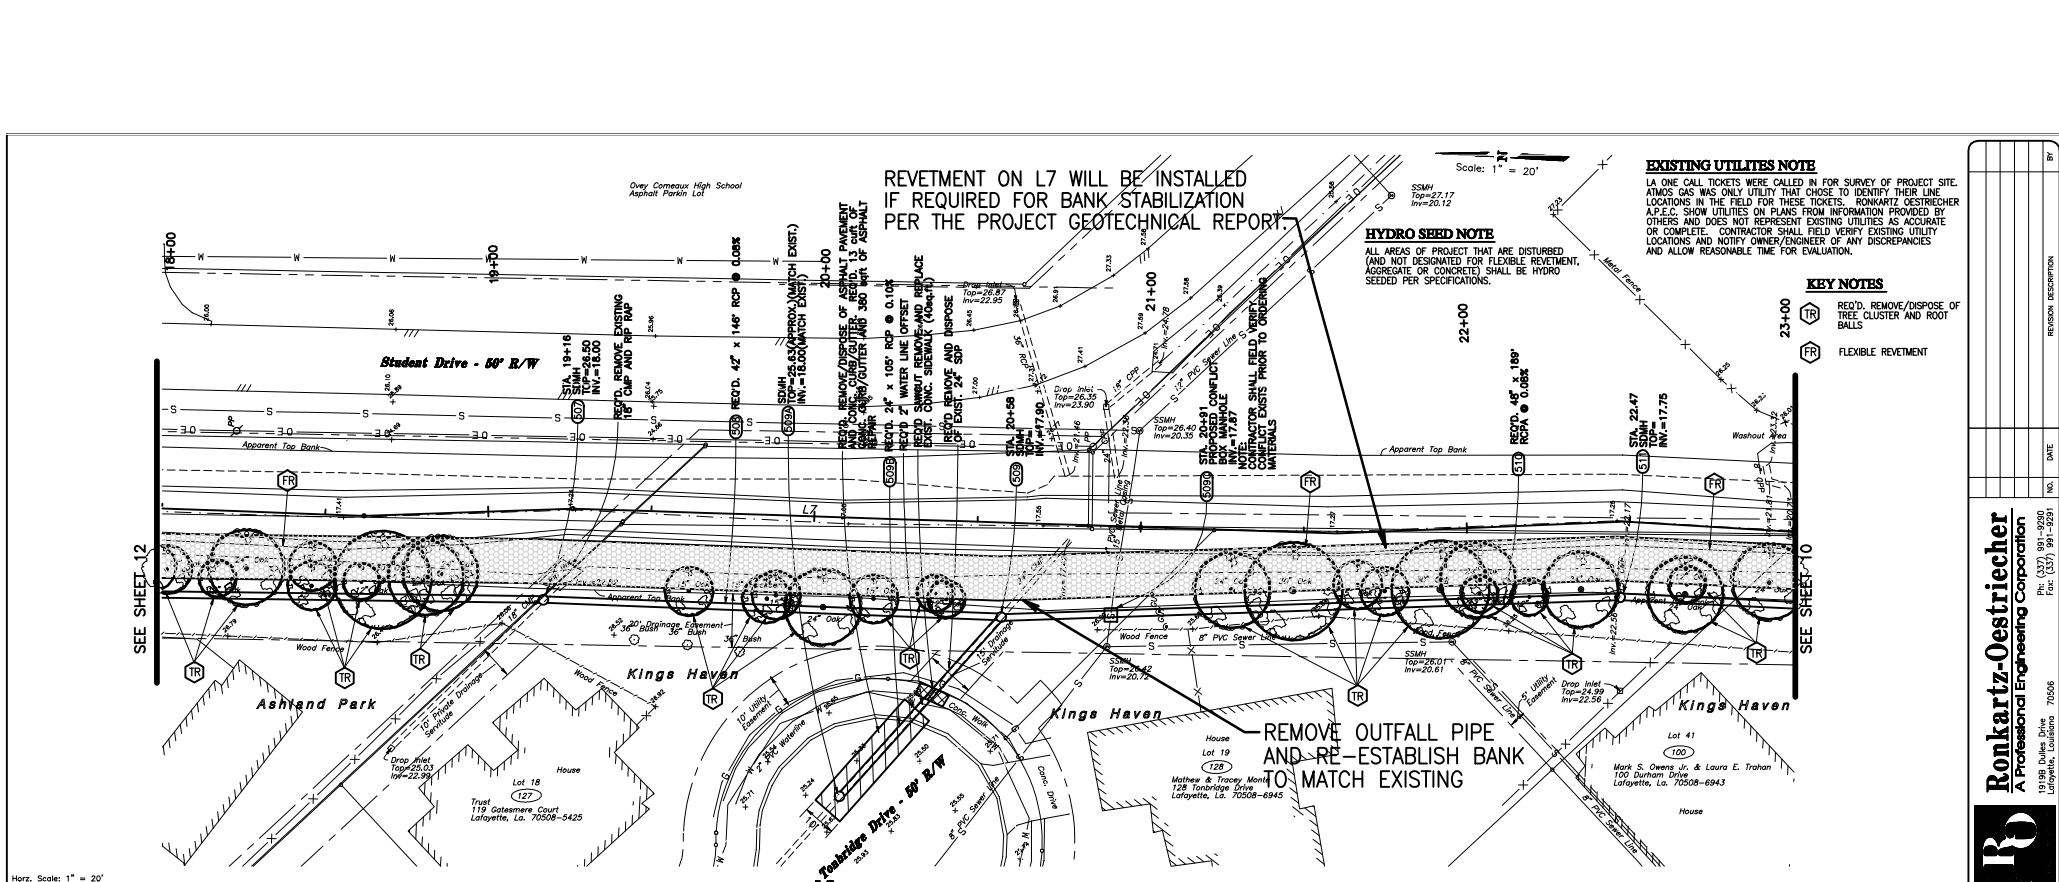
REVETMENT ON L7 WILL BE INSTALLED IF REQUIRED FOR BANK STABILIZATION PER THE PROJECT GEOTECHNICAL REPORT.

Scale: 1" = 20'

N

EXISTING UTILITES NOTE

LA ONE CALL TICKETS WERE CALLED IN FOR SURVEY OF PROJECT SITE. ATMOS GAS WAS ONLY UTILITY THAT CHOSE TO IDENTIFY THEIR LINE LOCATIONS IN THE FIELD FOR THESE TICKETS. RONKARTZ OESTRIECHER A.P.E.C. SHOW UTILITIES ON PLANS FROM INFORMATION PROVIDED BY OTHERS AND DOES NOT REPRESENT EXISTING UTILITIES AS ACCURATE OR COMPLETE. CONTRACTOR SHALL FIELD VERIFY EXISTING UTILITY LOCATIONS AND NOTIFY OWNER/ENGINEER OF ANY DISCREPANCIES AND ALLOW REASONABLE TIME FOR EVALUATION.

HYDRO SEED NOTE

ALL AREAS OF PROJECT THAT ARE DISTURBED (AND NOT DESIGNATED FOR FLEXIBLE REVETMENT, AGGREGATE OR CONCRETE) SHALL BE HYDRO SEEDED PER SPECIFICATIONS.

KEY NOTES

TR REQ'D. REMOVE/DISPOSE OF TREE CLUSTER AND ROOT BALLS

FR FLEXIBLE REVETMENT

Ovey Comeaux High School Asphalt Parkin Lot

18+00 19+00 20+00 21+00 22+00 23+00

Student Drive - 50' R/W

STA. 19+16 SSMH TOP=26.50 INV.=18.00

REQ'D. REMOVE EXISTING 18" CMP AND RIP RAP

508 REQ'D. 42" x 146' RCP @ 0.05%

509A SDMH TOP=25.63(APPROX.)(MATCH EXIST.) INV.=18.00(MATCH EXIST.)

REQ'D. REMOVE/DISPOSE OF ASPHALT PAVEMENT AND CONC. CURB/GUTTER. REQ'D. 1.5 sqft of CONC. CURB/GUTTER AND 380 sqft of ASPHALT REPAIR

509B REQ'D. 24" x 105' RCP @ 0.10% REQ'D. 2" WATER LINE OFFSET REQ'D. SAWCUT REMOVE AND REPLACE EXIST. CONC. SIDEWALK (40sq.ft) REQ'D REMOVE AND DISPOSE OF EXIST. 24" SDP

509 STA. 20+58 SDMH TOP= INV.=17.90

Drop Inlet Top=26.87 Inv=22.95

Drop Inlet Top=26.35 Inv=23.90

SSMH Top=26.40 Inv=20.35

509C STA. 20+91 PROPOSED CONFLICT BOX MANHOLE INV.=17.87 NOTE: CONTRACTOR SHALL FIELD VERIFY CONFLICT EXISTS PRIOR TO ORDERING MATERIALS

SSMH Top=27.17 Inv=20.12

510 REQ'D. 48" x 189' RCPA @ 0.05%

511 STA. 22.47 SDMH TOP= INV.=17.75

Metal Fence

Washout Area

Apparent Top Bank

L7

SEE SHEET 12

SEE SHEET 10

18" CPP

12" PVC Sewer Line

PVC Sewer Line

Wood Fence

20' Drainage Easement

36" Bush

36" Bush

24" Oak

30" Oak

Kings Haven

Ashland Park

10' Private Drainage Servitude

10' Utility Easement

2" PE Waterline

15' Drainage Servitude

Conc. Walk

Conc. Drive

Drop Inlet Top=25.03 Inv=22.99

Lot 18 127 House Trust 119 Gatesmere Court Lafayette, La. 70508-5425

Tonbridge Drive - 50' R/W

8" PVC Sewer Line

SSMH Top=26.42 Inv=20.72

SSMH Top=26.01 Inv=20.61

House Lot 19 128 Mathew & Tracey Monte 128 Tonbridge Drive Lafayette, La. 70508-6945

REMOVE OUTFALL PIPE AND RE-ESTABLISH BANK TO MATCH EXISTING

5' Utility Easement

Drop Inlet Top=24.99 Inv=22.56

Kings Haven

Lot 41 100 Mark S. Owens Jr. & Laura E. Trahan 100 Durham Drive Lafayette, La. 70508-6943

House

Horz. Scale: 1" = 20'

BY REVISION DESCRIPTION DATE NO.

Ronkartz-Oestriecher A Professional Engineering Corporation

19198 Dulles Drive Lafayette, Louisiana 70506 Ph: (337) 991-9290 Fax: (337) 991-9291

RO